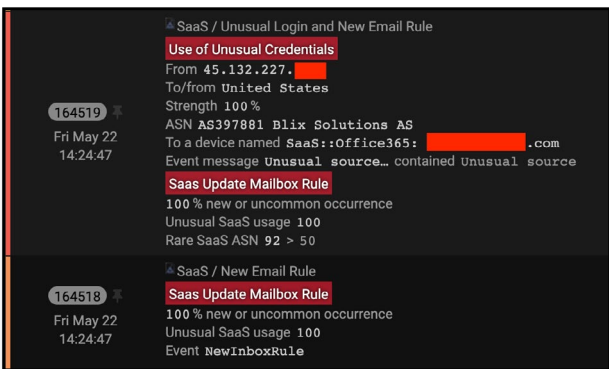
164519
Fri May 22
14:24:47

SaaS / Unusual Login and New Email Rule
Use of Unusual Credentials
From 45.132.227.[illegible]
To/from United States
Strength 100 %
ASN AS397881 Blix Solutions AS
To a device named SaaS::Office365: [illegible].com
Event message Unusual source… contained Unusual source
Saas Update Mailbox Rule
100 % new or uncommon occurrence
Unusual SaaS usage 100
Rare SaaS ASN 92 > 50

164518
Fri May 22
14:24:47

SaaS / New Email Rule
Saas Update Mailbox Rule
100 % new or uncommon occurrence
Unusual SaaS usage 100
Event NewInboxRule